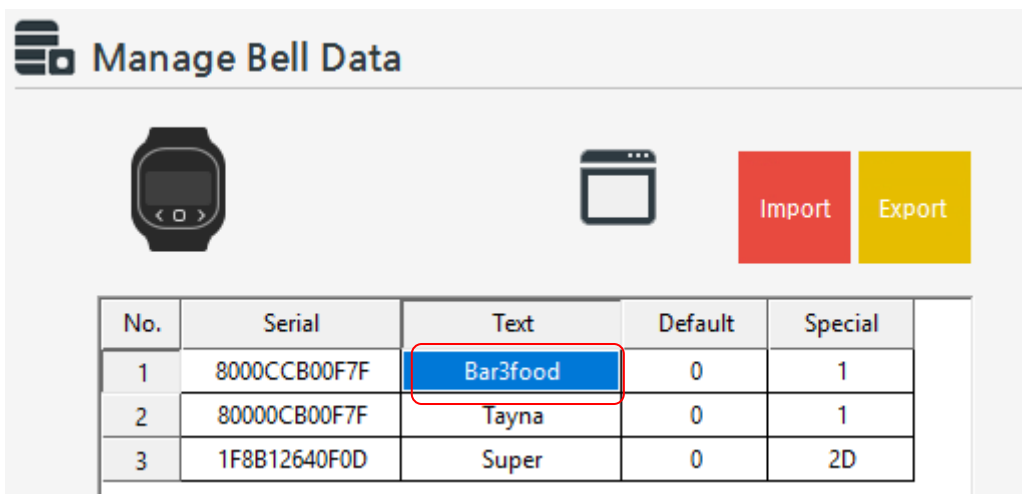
Manage Bell Data

Import

Export

| No. | Serial | Text | Default | Special |
|---|---|---|---|---|
| 1 | 8000CCB00F7F | Bar3food | 0 | 1 |
| 2 | 80000CB00F7F | Tayna | 0 | 1 |
| 3 | 1F8B12640F0D | Super | 0 | 2D |